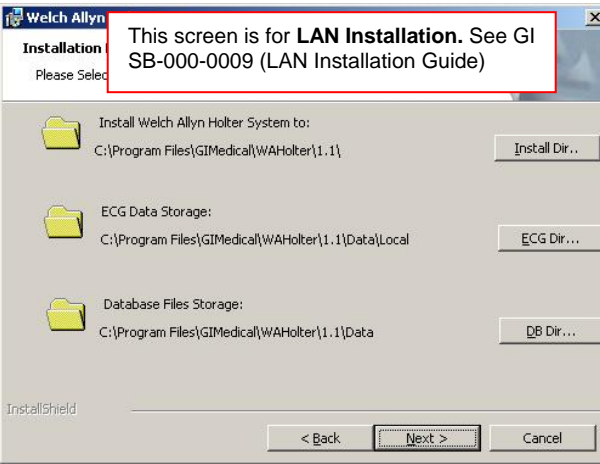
Welch Allyn

Installation

Please Selec

This screen is for **LAN Installation.** See GI SB-000-0009 (LAN Installation Guide)

Install Welch Allyn Holter System to:

C:\Program Files\GIMedical\WAHolter\1.1\

Install Dir..

ECG Data Storage:

C:\Program Files\GIMedical\WAHolter\1.1\Data\Local

ECG Dir...

Database Files Storage:

C:\Program Files\GIMedical\WAHolter\1.1\Data

DB Dir...

InstallShield

< Back

Next >

Cancel